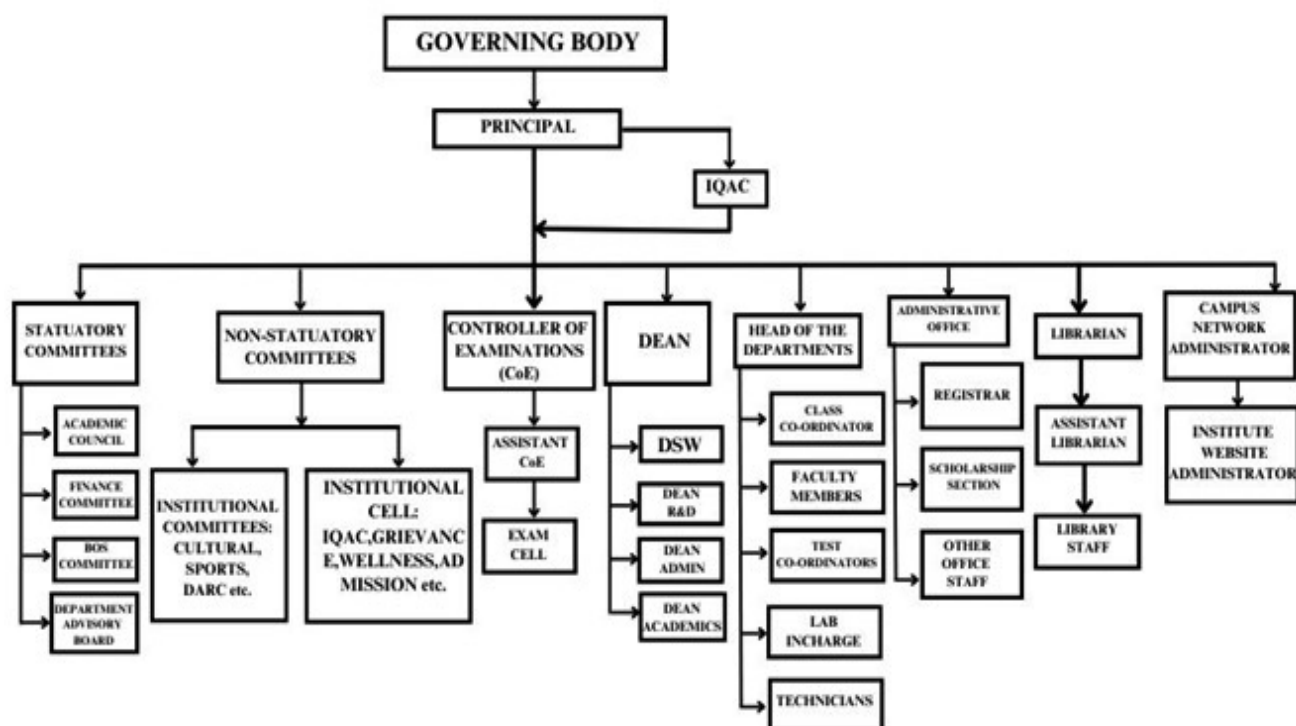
GOVERNING BODY

PRINCIPAL

IQAC

STATUATORY COMMITTEES

ACADEMIC COUNCIL

FINANCE COMMITTEE

BOS COMMITTEE

DEPARTMENT ADVISORY BOARD

NON-STATUATORY COMMITTEES

INSTITUTIONAL COMMITTEES: CULTURAL, SPORTS, DARC etc.

INSTITUTIONAL CELL: IQAC,GRIEVANCE,WELLNESS,ADMISSION etc.

CONTROLLER OF EXAMINATIONS (CoE)

ASSISTANT CoE

EXAM CELL

DEAN

DSW

DEAN R&D

DEAN ADMIN

DEAN ACADEMICS

HEAD OF THE DEPARTMENTS

CLASS CO-ORDINATOR

FACULTY MEMBERS

TEST CO-ORDINATORS

LAB INCHARGE

TECHNICIANS

ADMINISTRATIVE OFFICE

REGISTRAR

SCHOLARSHIP SECTION

OTHER OFFICE STAFF

LIBRARIAN

ASSISTANT LIBRARIAN

LIBRARY STAFF

CAMPUS NETWORK ADMINISTRATOR

INSTITUTE WEBSITE ADMINISTRATOR